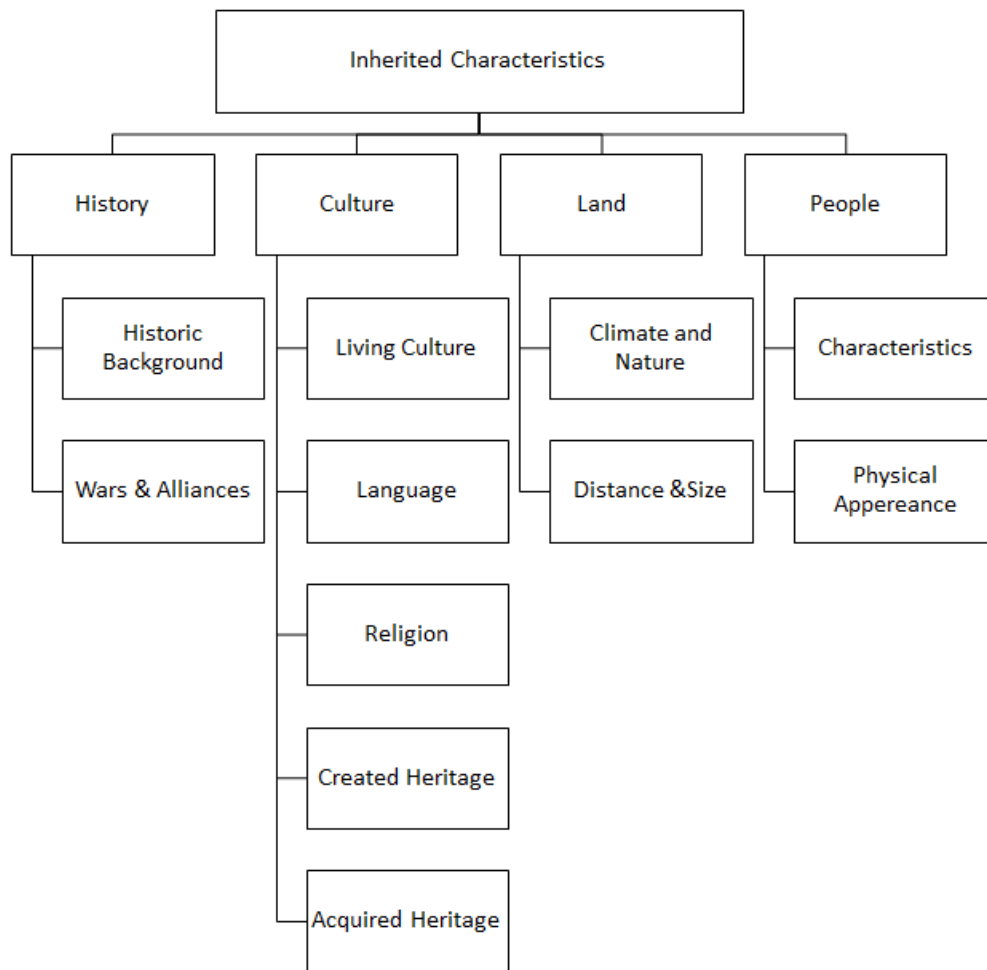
Inherited Characteristics

History

Historic Background

Wars & Alliances

Culture

Living Culture

Language

Religion

Created Heritage

Acquired Heritage

Land

Climate and Nature

Distance &Size

People

Characteristics

Physical Appereance